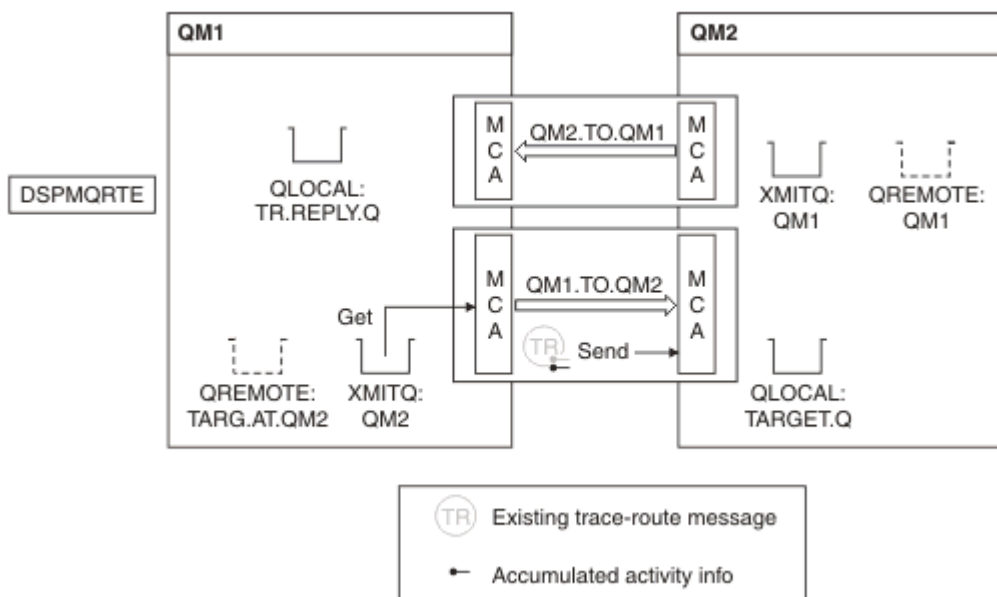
QM1

QM2

DSPMQRTE

QLOCAL:
TR.REPLY.Q

M
C
A

QM2.TO.QM1

M
C
A

XMITQ:
QM1

QREMOTE:
QM1

M
C
A

QM1.TO.QM2

M
C
A

Get

TR

Send

QREMOTE:
TARG.AT.QM2

XMITQ:
QM2

QLOCAL:
TARGET.Q

TR Existing trace-route message

Accumulated activity info